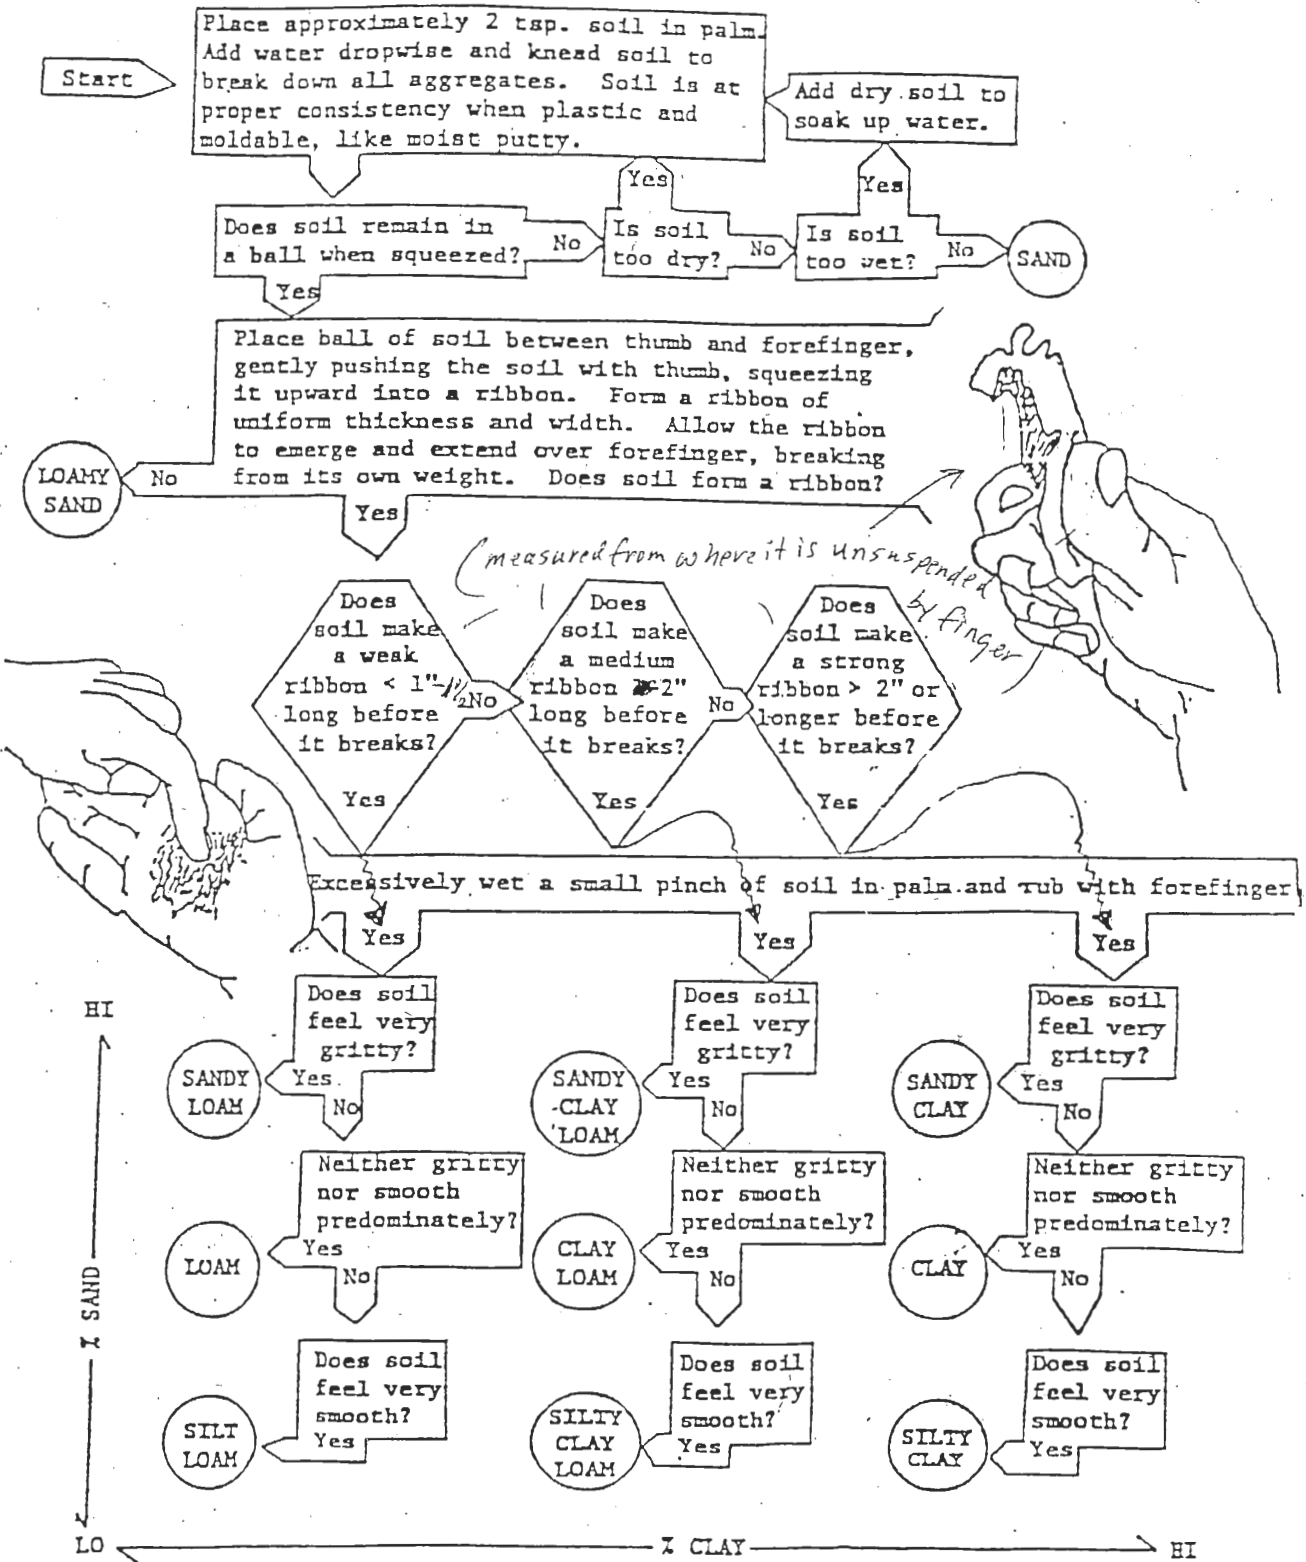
Start

Place approximately 2 tsp. soil in palm. Add water dropwise and knead soil to break down all aggregates. Soil is at proper consistency when plastic and moldable, like moist putty.

Add dry soil to soak up water.

Yes

Yes

Does soil remain in a ball when squeezed?

No

Is soil too dry?

No

Is soil too wet?

No

SAND

Yes

Place ball of soil between thumb and forefinger, gently pushing the soil with thumb, squeezing it upward into a ribbon. Form a ribbon of uniform thickness and width. Allow the ribbon to emerge and extend over forefinger, breaking from its own weight. Does soil form a ribbon?

LOAMY SAND

No

Yes

(measured from where it is unsuspended by finger

Does soil make a weak ribbon < 1"-½ long before it breaks?

No

Does soil make a medium ribbon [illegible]2" long before it breaks?

No

Does soil make a strong ribbon > 2" or longer before it breaks?

Yes

Yes

Yes

Excessively wet a small pinch of soil in palm and rub with forefinger.

Yes

Yes

Yes

HI

Does soil feel very gritty?

SANDY LOAM

Yes

No

Does soil feel very gritty?

SANDY -CLAY LOAM

Yes

No

Does soil feel very gritty?

SANDY CLAY

Yes

No

Neither gritty nor smooth predominately?

LOAM

Yes

No

Neither gritty nor smooth predominately?

CLAY LOAM

Yes

No

Neither gritty nor smooth predominately?

CLAY

Yes

No

% SAND

Does soil feel very smooth?

SILT LOAM

Yes

Does soil feel very smooth?

SILTY CLAY LOAM

Yes

Does soil feel very smooth?

SILTY CLAY

Yes

LO

% CLAY

HI